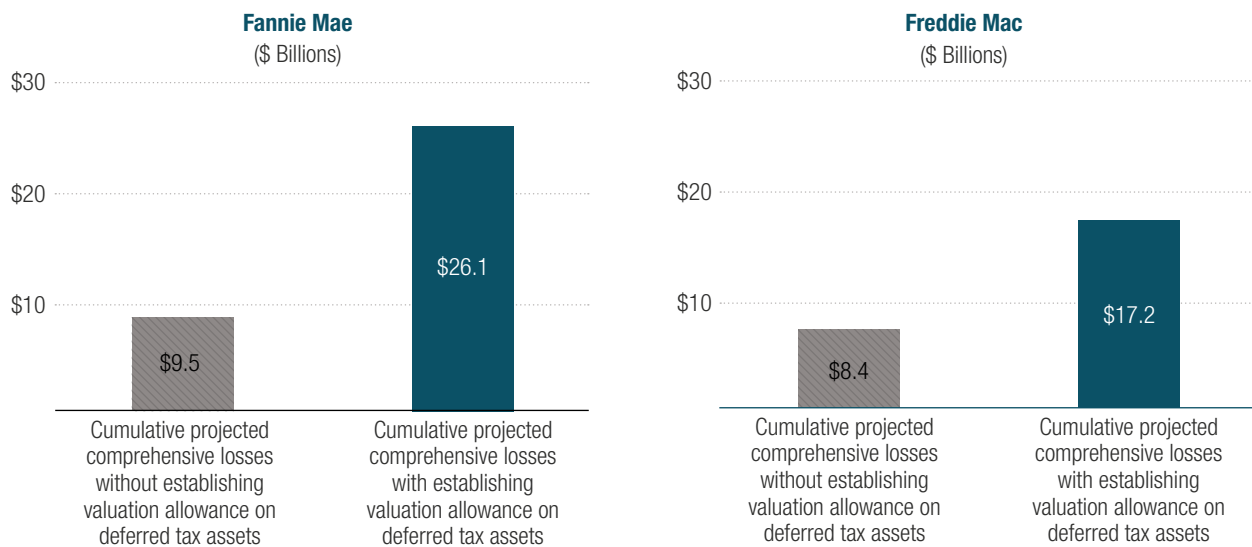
Fannie Mae
($ Billions)

$30
$20
$10

$9.5
$26.1

Cumulative projected comprehensive losses without establishing valuation allowance on deferred tax assets

Cumulative projected comprehensive losses with establishing valuation allowance on deferred tax assets

Freddie Mac
($ Billions)

$30
$20
$10

$8.4
$17.2

Cumulative projected comprehensive losses without establishing valuation allowance on deferred tax assets

Cumulative projected comprehensive losses with establishing valuation allowance on deferred tax assets